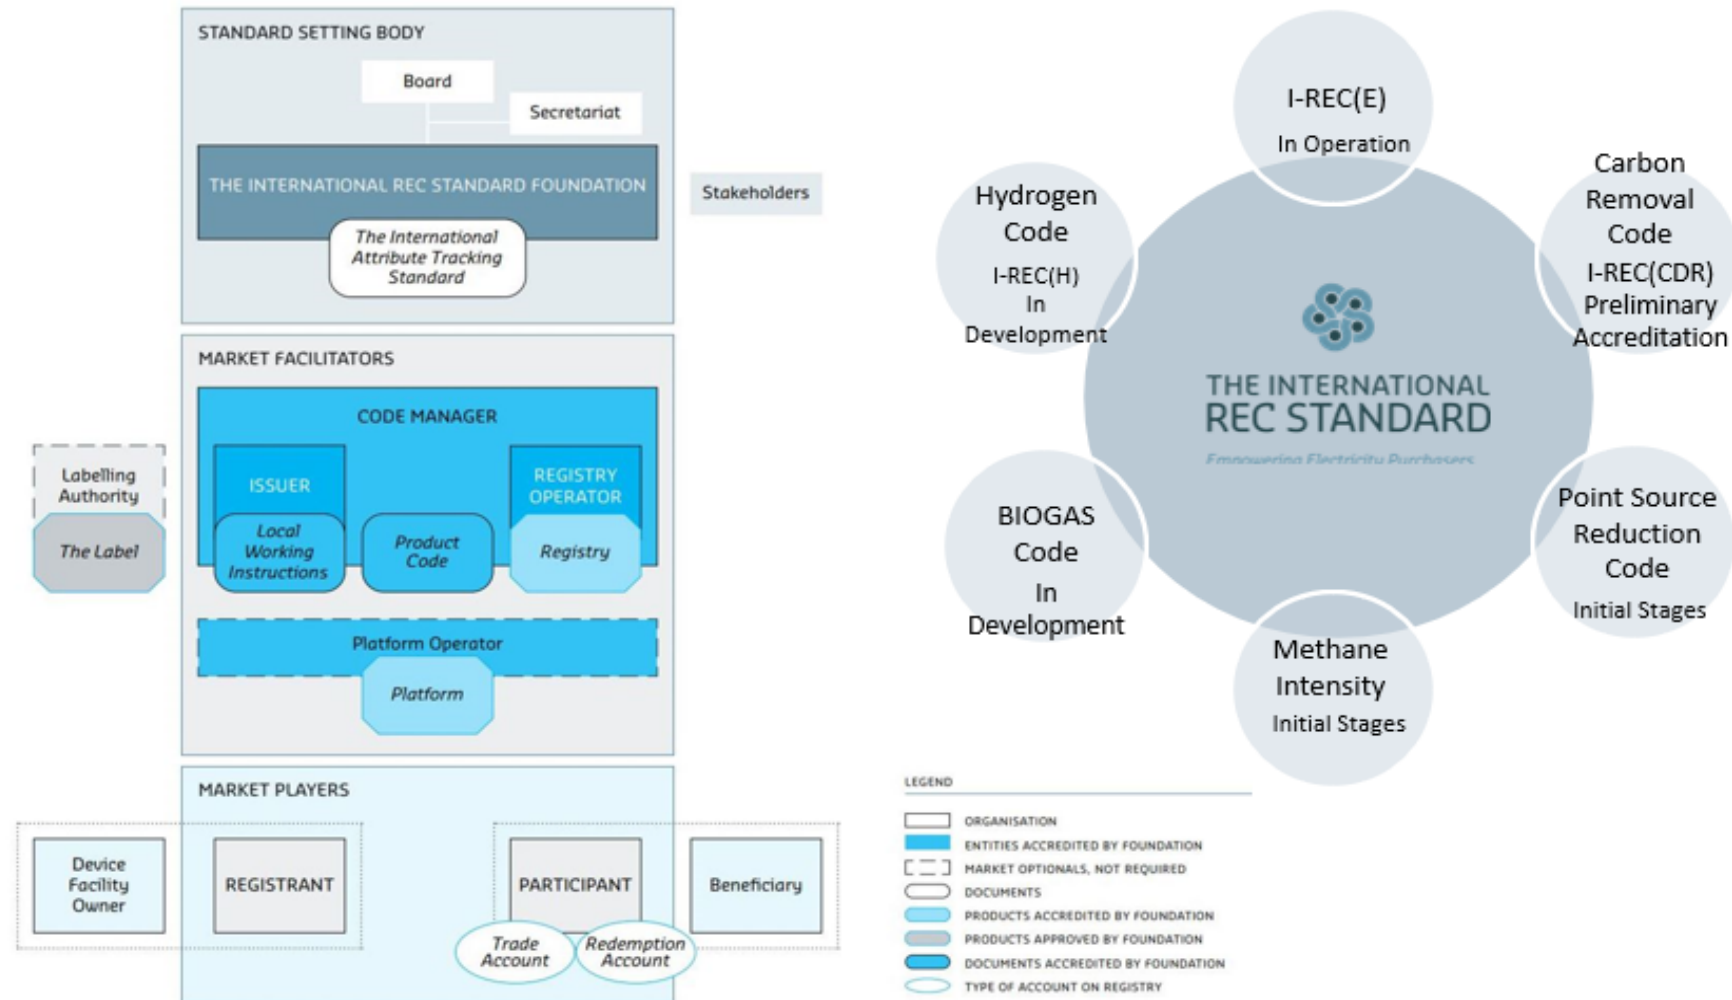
STANDARD SETTING BODY

Board

Secretariat

THE INTERNATIONAL REC STANDARD FOUNDATION

The International Attribute Tracking Standard

Stakeholders

MARKET FACILITATORS

Labelling Authority

The Label

CODE MANAGER

ISSUER

Local Working Instructions

Product Code

REGISTRY OPERATOR

Registry

Platform Operator

Platform

MARKET PLAYERS

Device Facility Owner

REGISTRANT

PARTICIPANT

Beneficiary

Trade Account

Redemption Account

I-REC(E)

In Operation

Carbon Removal Code

I-REC(CDR) Preliminary Accreditation

Hydrogen Code

I-REC(H) In Development

THE INTERNATIONAL REC STANDARD

Empowering Electricity Purchasers

BIOGAS Code

In Development

Point Source Reduction Code

Initial Stages

Methane Intensity

Initial Stages

LEGEND

ORGANISATION

ENTITIES ACCREDITED BY FOUNDATION

MARKET OPTIONALS, NOT REQUIRED

DOCUMENTS

PRODUCTS ACCREDITED BY FOUNDATION

PRODUCTS APPROVED BY FOUNDATION

DOCUMENTS ACCREDITED BY FOUNDATION

TYPE OF ACCOUNT ON REGISTRY